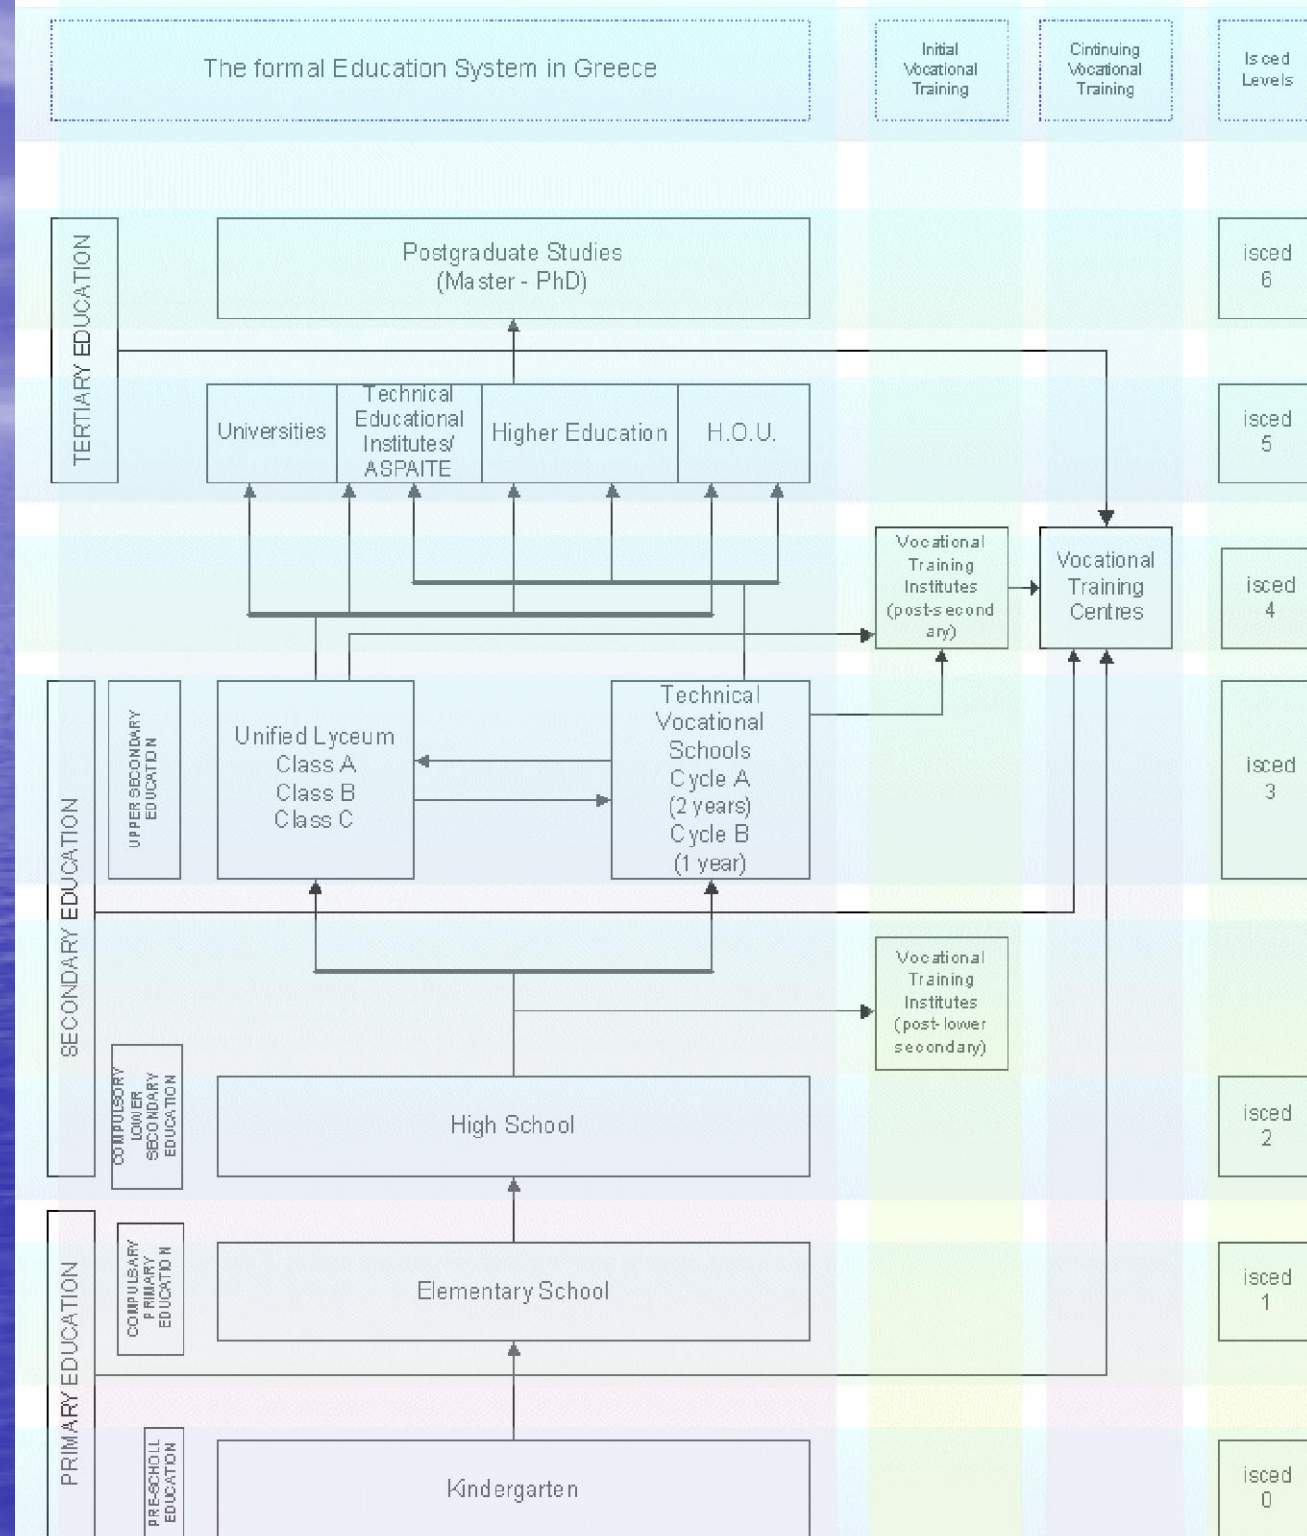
The formal Education System in Greece

Initial Vocational Training

Cintinuing Vocational Training

Isced Levels

TERTIARY EDUCATION

Postgraduate Studies (Master - PhD)

isced 6

Universities

Technical Educational Institutes/ ASPAITE

Higher Education

H.O.U.

isced 5

Vocational Training Institutes (post-secondary)

Vocational Training Centres

isced 4

SECONDARY EDUCATION

UPPER SECONDARY EDUCATION

Unified Lyceum Class A Class B Class C

Technical Vocational Schools Cycle A (2 years) Cycle B (1 year)

isced 3

Vocational Training Institutes (post-lower secondary)

COMPULSORY LOWER SECONDARY EDUCATION

High School

isced 2

PRIMARY EDUCATION

COMPULSARY PRIMARY EDUCATION

Elementary School

isced 1

PRE-SCHOLL EDUCATION

Kindergarten

isced 0